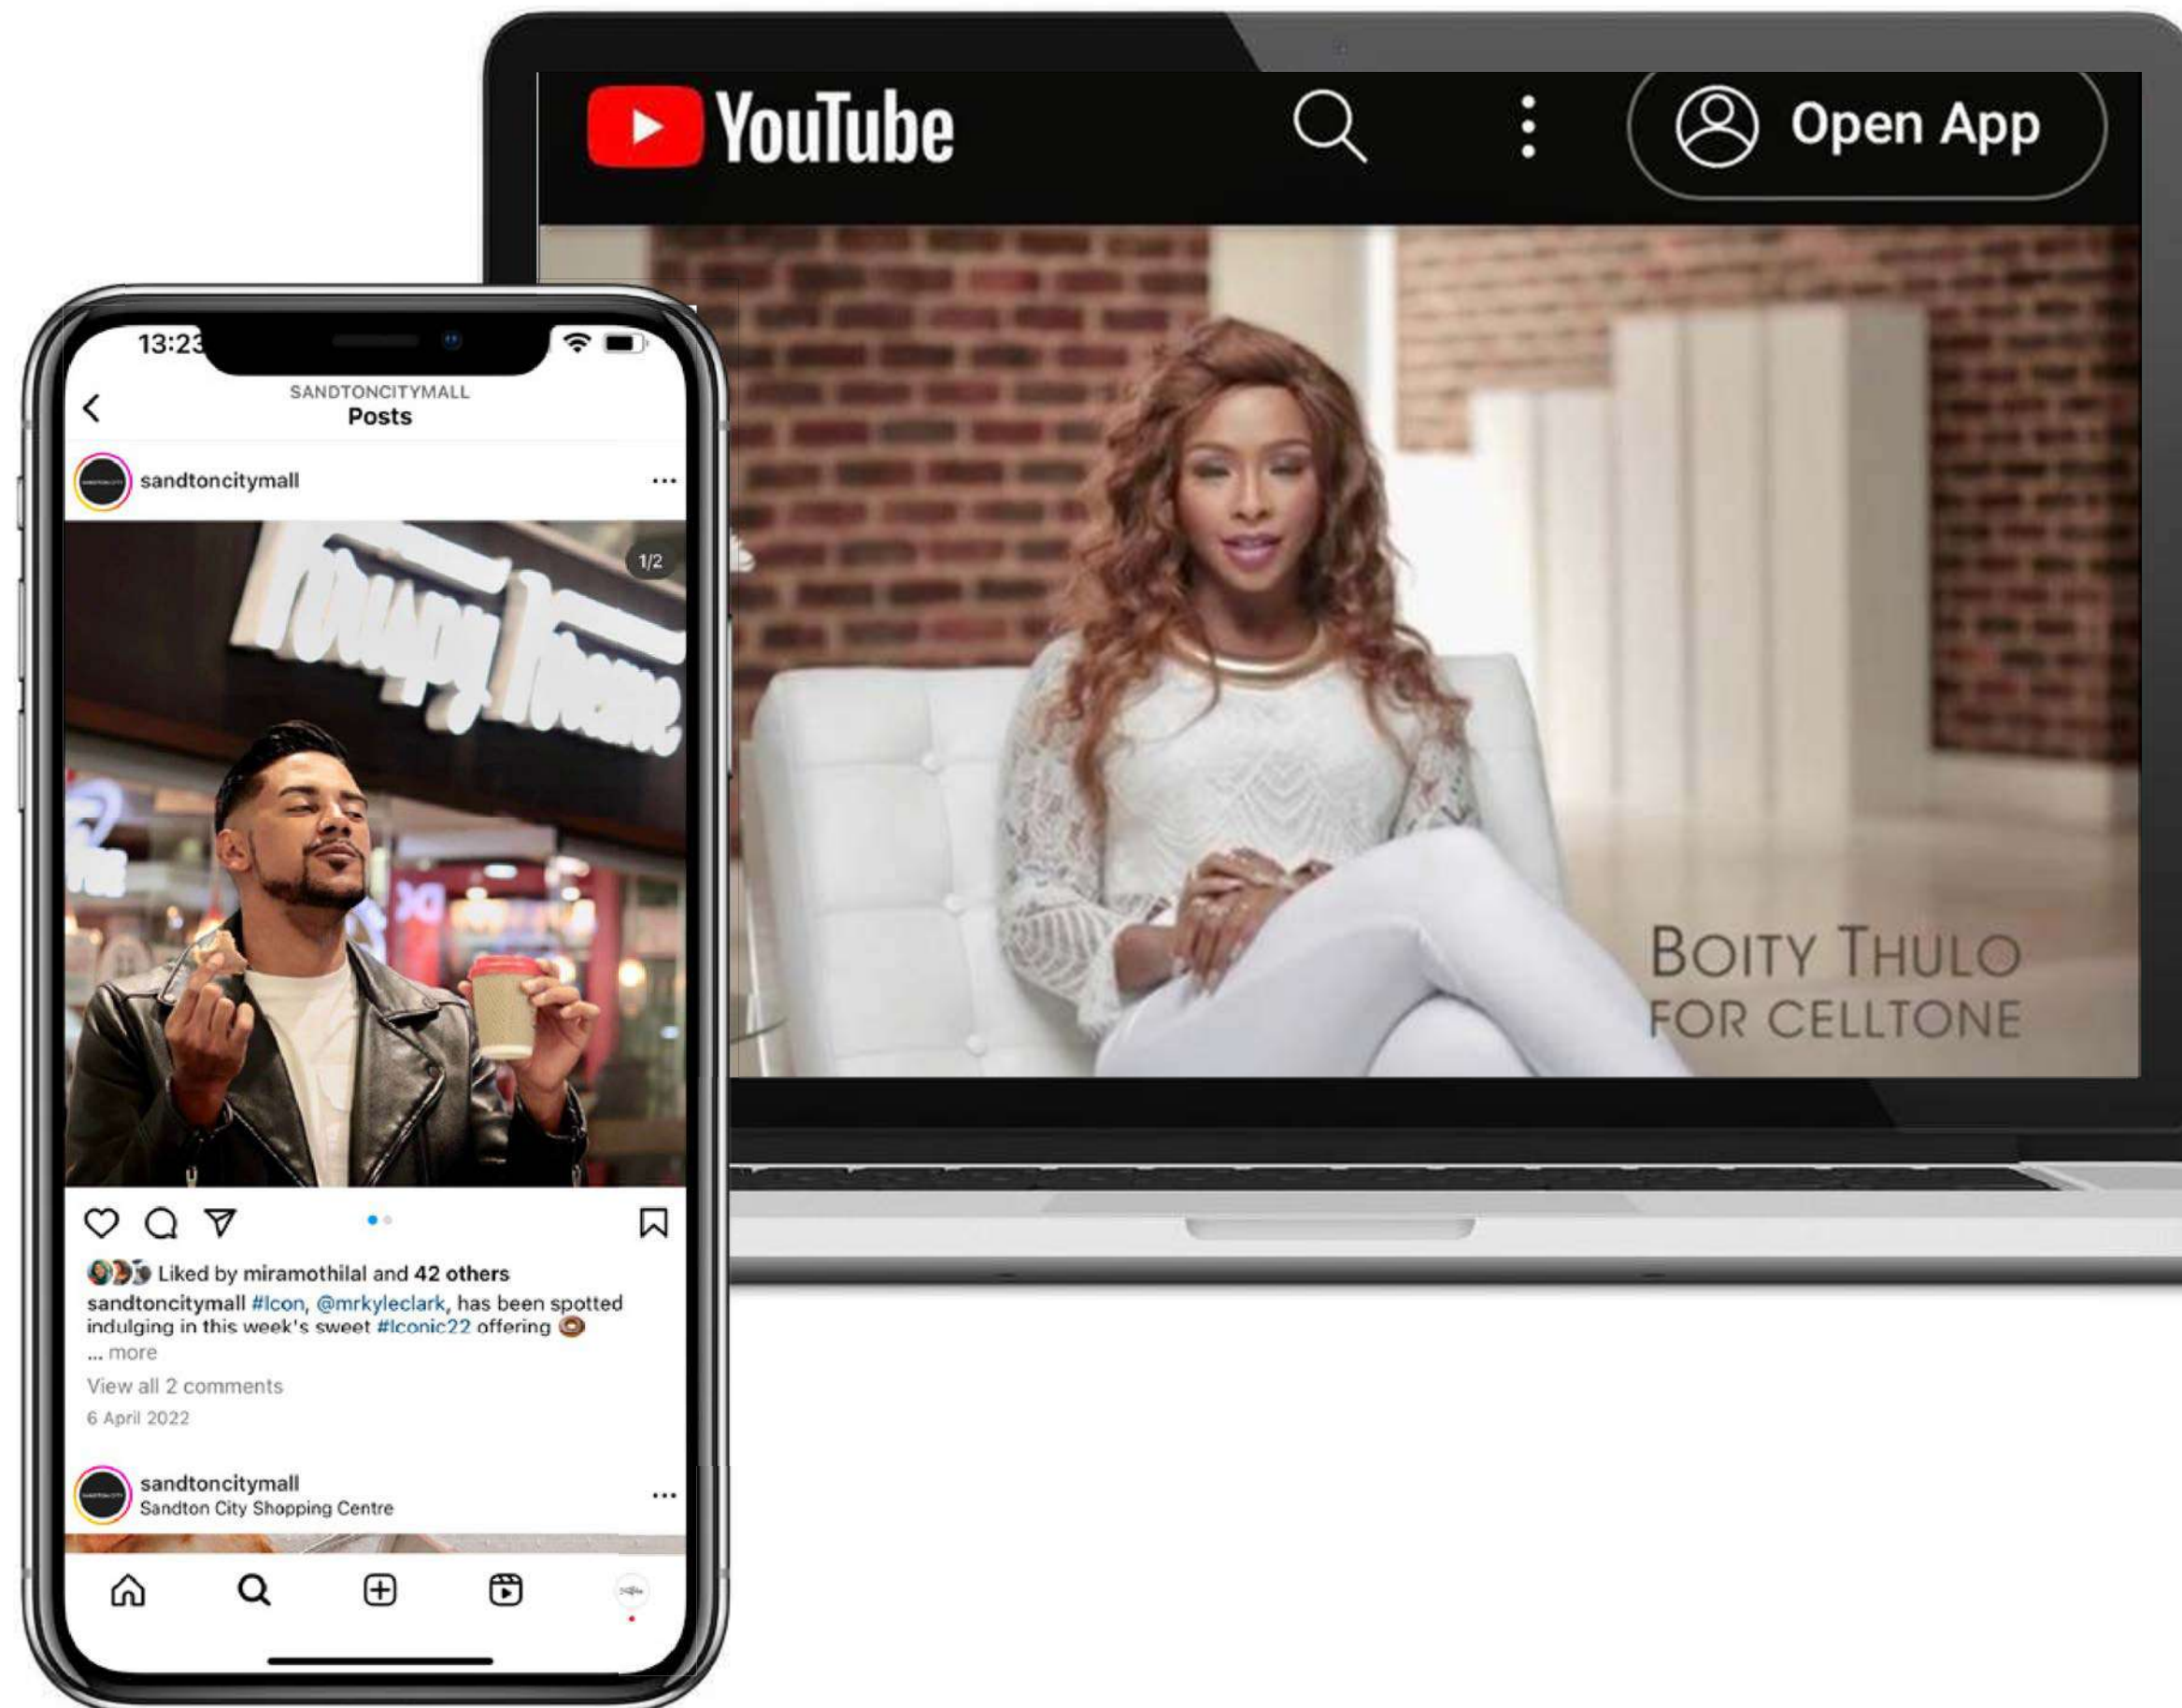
YouTube

Open App

Boity Thulo
FOR CELLTONE

13:23

SANDTONCITYMALL
Posts

sandtoncitymall

1/2

Liked by miramothilal and 42 others

sandtoncitymall #Icon, @mrkyleclark, has been spotted indulging in this week's sweet #Iconic22 offering
... more

View all 2 comments

6 April 2022

sandtoncitymall
Sandton City Shopping Centre